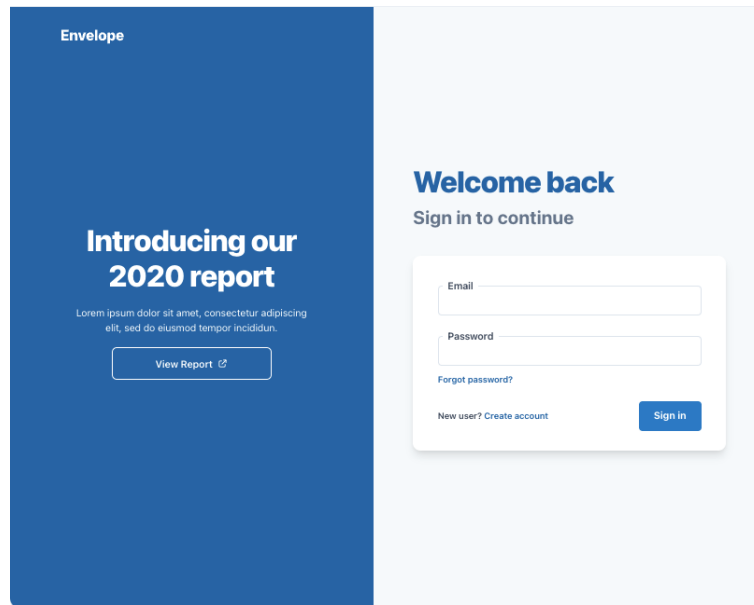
Envelope

Introducing our 2020 report

Lorem ipsum dolor sit amet, consectetur adipiscing elit, sed do eiusmod tempor incididun.

View Report

Welcome back

Sign in to continue

Email

Password

Forgot password?

New user? Create account

Sign in